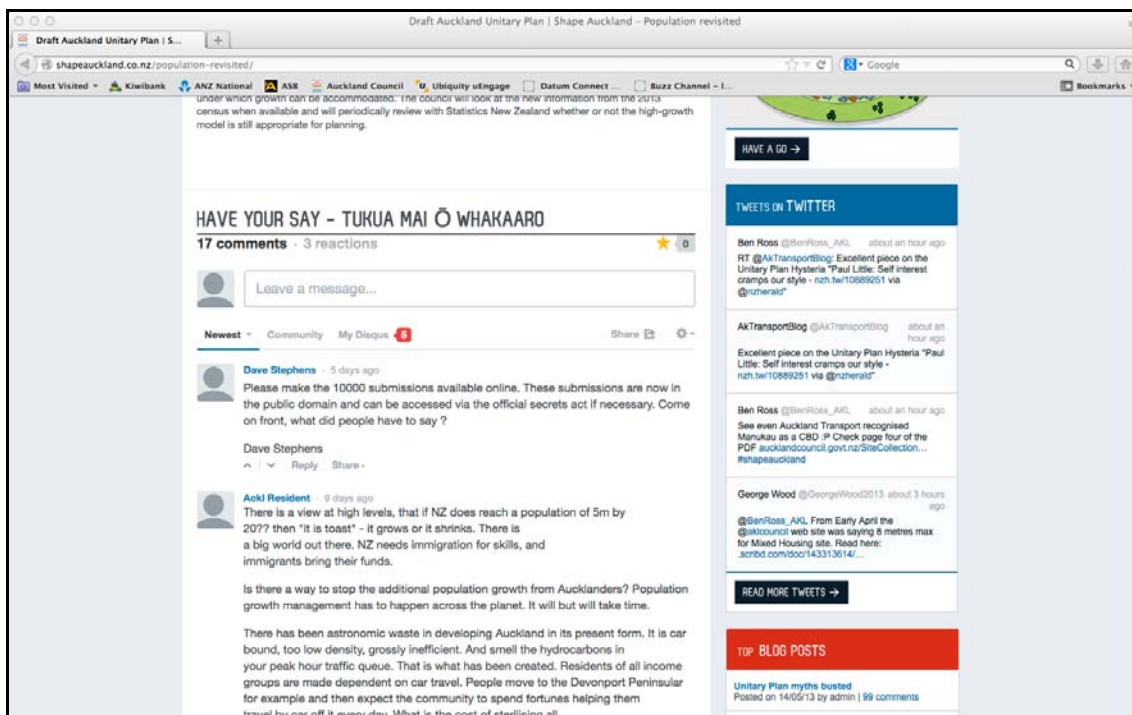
Draft Auckland Unitary Plan | Shape Auckland – Population revisited

Draft Auckland Unitary Plan | S... +

shapeauckland.co.nz/population-revisited/

Google

Most Visited Kiwibank ANZ National ASB Auckland Council Ubiquity uEngage Datum Connect ... Buzz Channel – I... Bookmarks

under which growth can be accommodated. The council will look at the new information from the 2013 census when available and will periodically review with Statistics New Zealand whether or not the high-growth model is still appropriate for planning.

HAVE A GO →

TWEETS ON TWITTER

Ben Ross @BenRoss_AKL about an hour ago
RT @AkTransportBlog: Excellent piece on the Unitary Plan Hysteria "Paul Little: Self interest cramps our style - nzh.tw/10889251 via @nzherald"

AkTransportBlog @AkTransportBlog about an hour ago
Excellent piece on the Unitary Plan Hysteria "Paul Little: Self interest cramps our style - nzh.tw/10889251 via @nzherald"

Ben Ross @BenRoss_AKL about an hour ago
See even Auckland Transport recognised Manukau as a CBD :P Check page four of the PDF aucklandcouncil.govt.nz/SiteCollection... #shapeauckland

George Wood @GeorgeWood2013 about 3 hours ago
@BenRoss_AKL From Early April the @aklcouncil web site was saying 8 metres max for Mixed Housing site. Read here: .scribd.com/doc/143313614/...

READ MORE TWEETS →

TOP BLOG POSTS

Unitary Plan myths busted
Posted on 14/05/13 by admin | 99 comments

HAVE YOUR SAY – TUKUA MAI Ō WHAKAARO

17 comments · 3 reactions 0

Leave a message...

Newest Community My Disqus 5 Share

Dave Stephens · 5 days ago
Please make the 10000 submissions available online. These submissions are now in the public domain and can be accessed via the official secrets act if necessary. Come on front, what did people have to say ?

Dave Stephens
Reply Share

Ackl Resident · 9 days ago
There is a view at high levels, that if NZ does reach a population of 5m by 20?? then "it is toast" - it grows or it shrinks. There is a big world out there. NZ needs immigration for skills, and immigrants bring their funds.

Is there a way to stop the additional population growth from Aucklanders? Population growth management has to happen across the planet. It will but will take time.

There has been astronomic waste in developing Auckland in its present form. It is car bound, too low density, grossly inefficient. And smell the hydrocarbons in your peak hour traffic queue. That is what has been created. Residents of all income groups are made dependent on car travel. People move to the Devonport Peninsular for example and then expect the community to spend fortunes helping them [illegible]